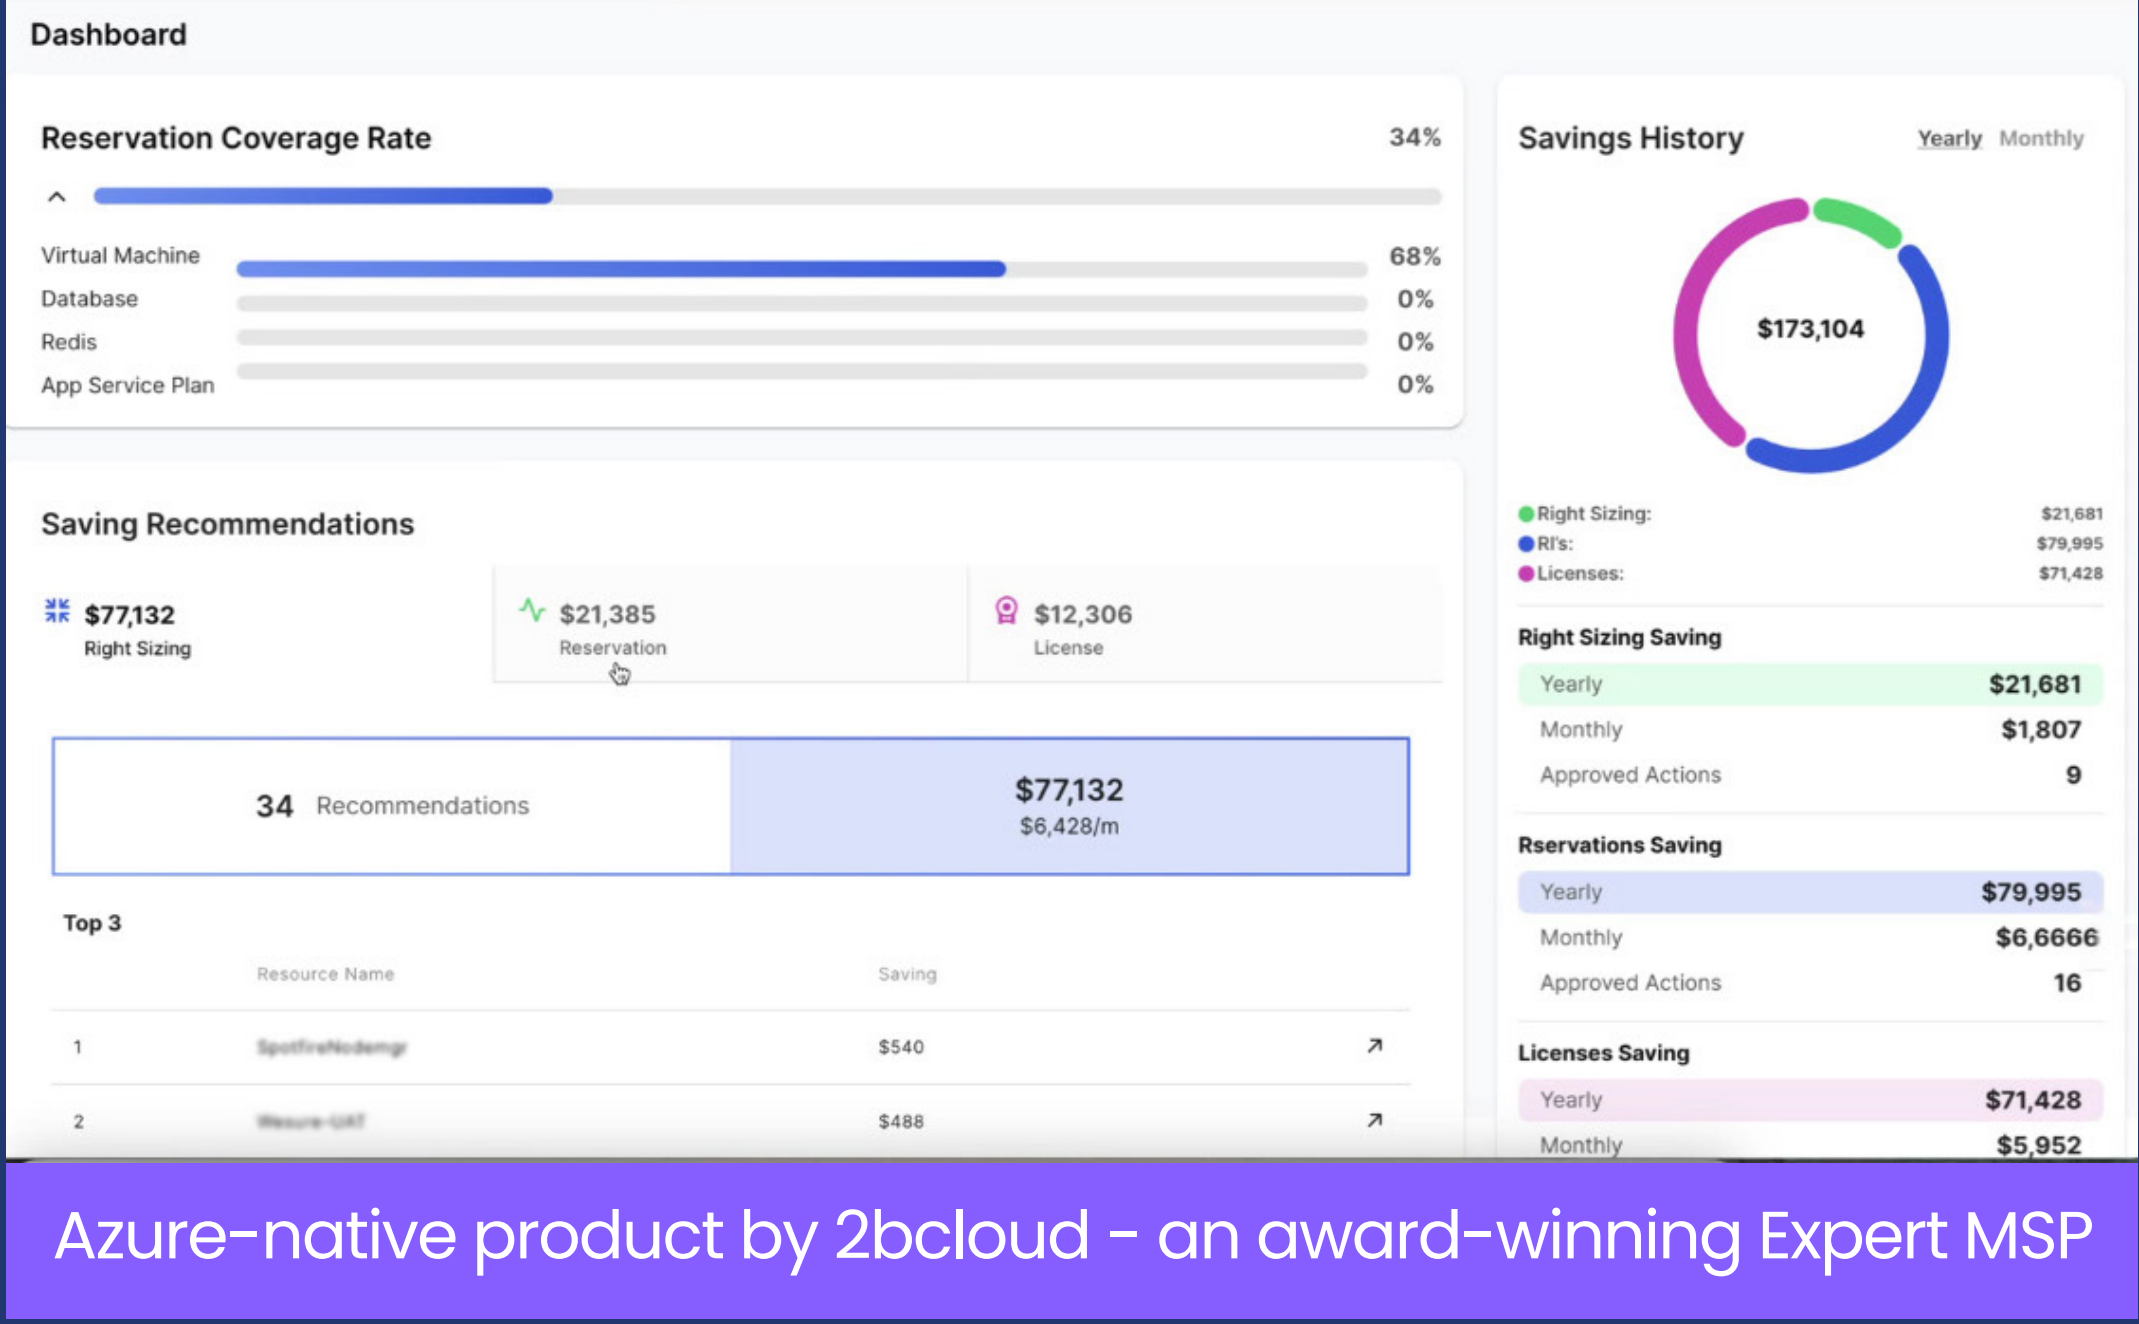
Dashboard

Reservation Coverage Rate 34%

Virtual Machine 68%
Database 0%
Redis 0%
App Service Plan 0%

Saving Recommendations

$77,132
Right Sizing

$21,385
Reservation

$12,306
License

34 Recommendations

$77,132
$6,428/m

Top 3

| | Resource Name | Saving | |
|---|---|---|---|
| 1 | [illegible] | $540 | ↗ |
| 2 | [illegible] | $488 | ↗ |

Savings History Yearly Monthly

$173,104

Right Sizing: $21,681
RI's: $79,995
Licenses: $71,428

Right Sizing Saving
Yearly $21,681
Monthly $1,807
Approved Actions 9

Rservations Saving
Yearly $79,995
Monthly $6,6666
Approved Actions 16

Licenses Saving
Yearly $71,428
Monthly $5,952

Azure-native product by 2bcloud - an award-winning Expert MSP